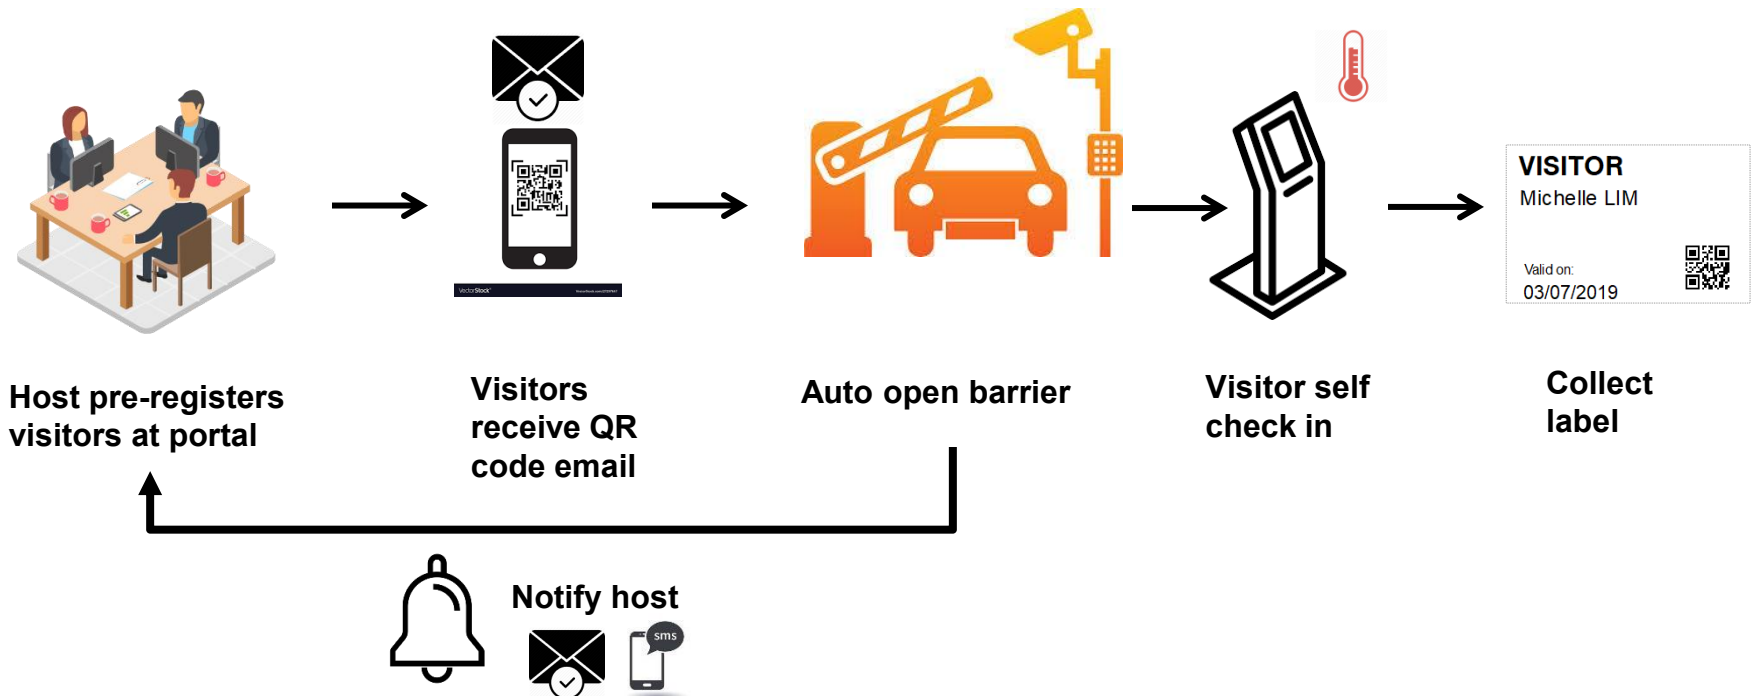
VectorStock

VISITOR
Michelle LIM
Valid on:
03/07/2019

Host pre-registers visitors at portal

Visitors receive QR code email

Auto open barrier

Visitor self check in

Collect label

Notify host

sms